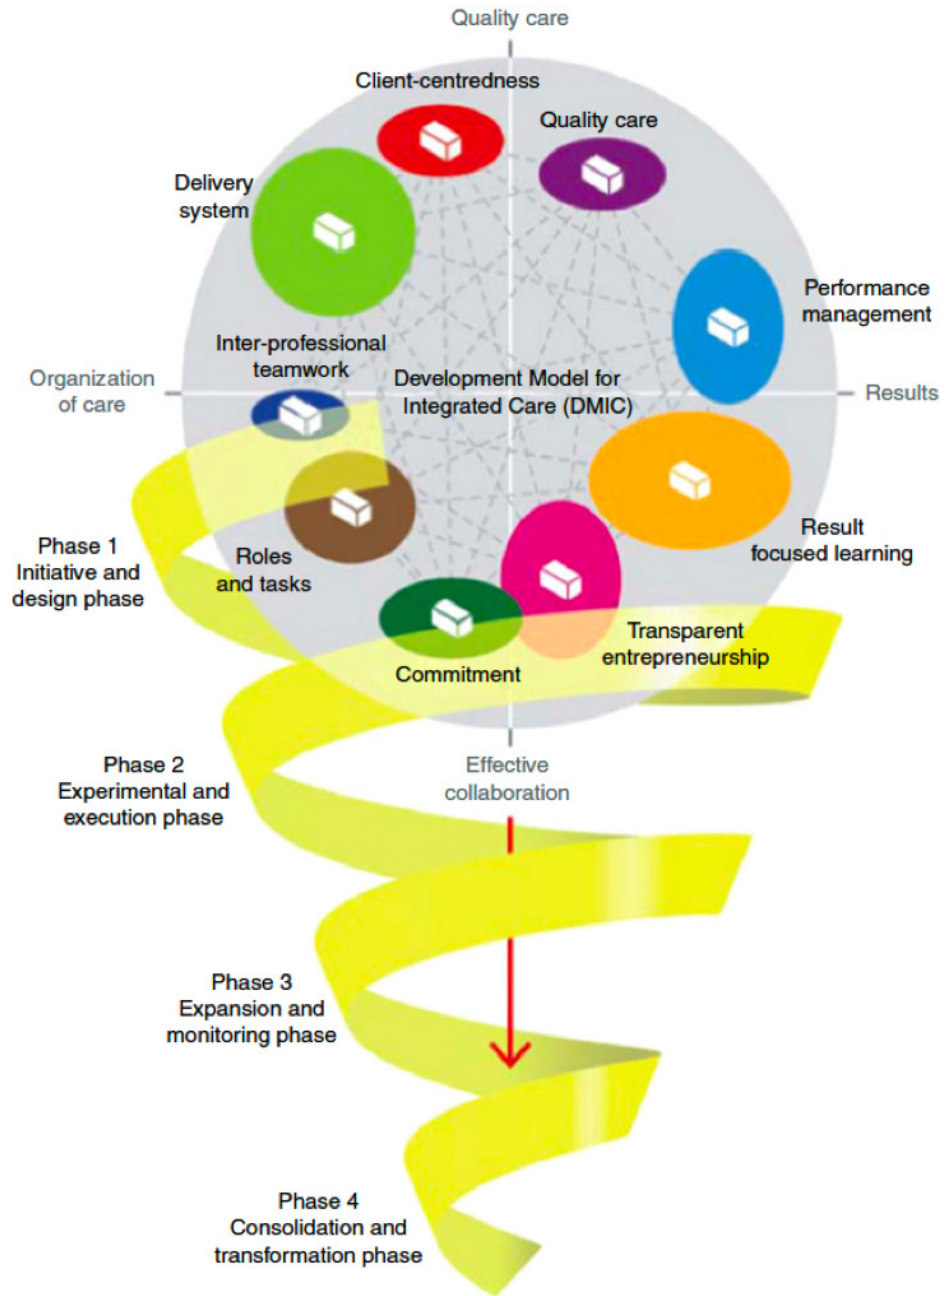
Quality care

Client-centredness

Quality care

Delivery system

Performance management

Inter-professional teamwork

Organization of care

Development Model for Integrated Care (DMIC)

Results

Result focused learning

Phase 1 Initiative and design phase

Roles and tasks

Transparent entrepreneurship

Commitment

Effective collaboration

Phase 2 Experimental and execution phase

Phase 3 Expansion and monitoring phase

Phase 4 Consolidation and transformation phase